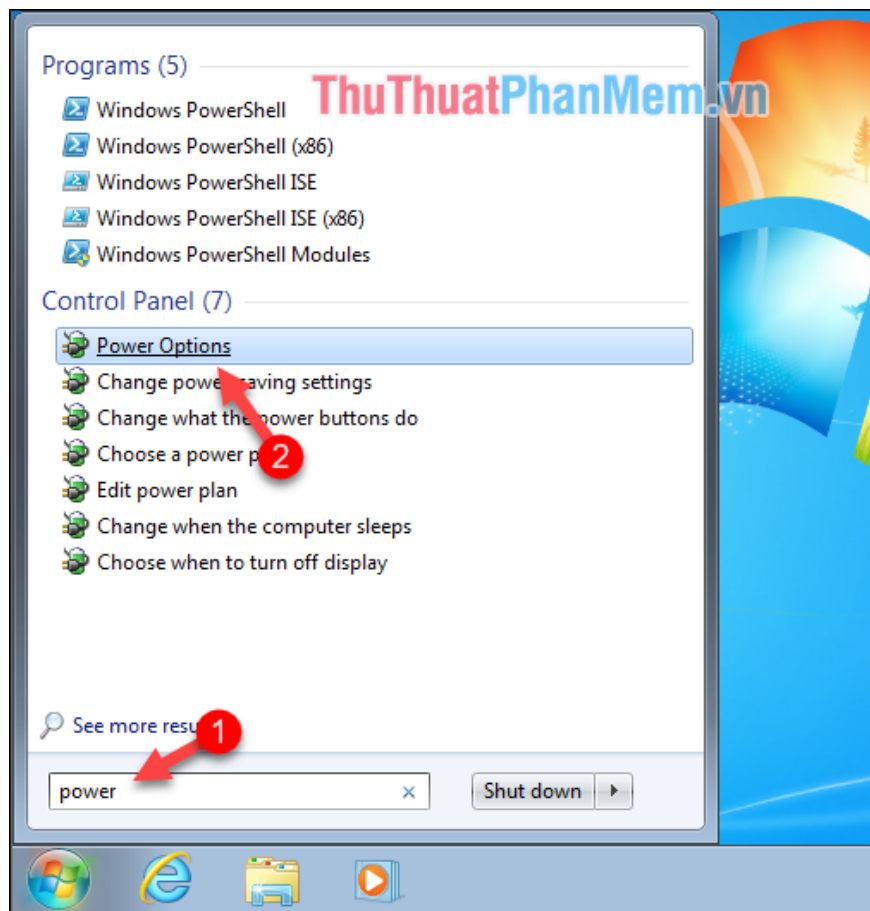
Programs (5)

ThuThuatPhanMem.vn

Windows PowerShell

Windows PowerShell (x86)

Windows PowerShell ISE

Windows PowerShell ISE (x86)

Windows PowerShell Modules

Control Panel (7)

Power Options

Change pow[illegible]saving settings

Change what the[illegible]ower buttons do

Choose a power p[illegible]

Edit power plan

Change when the computer sleeps

Choose when to turn off display

2

See more resu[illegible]

1

power

Shut down